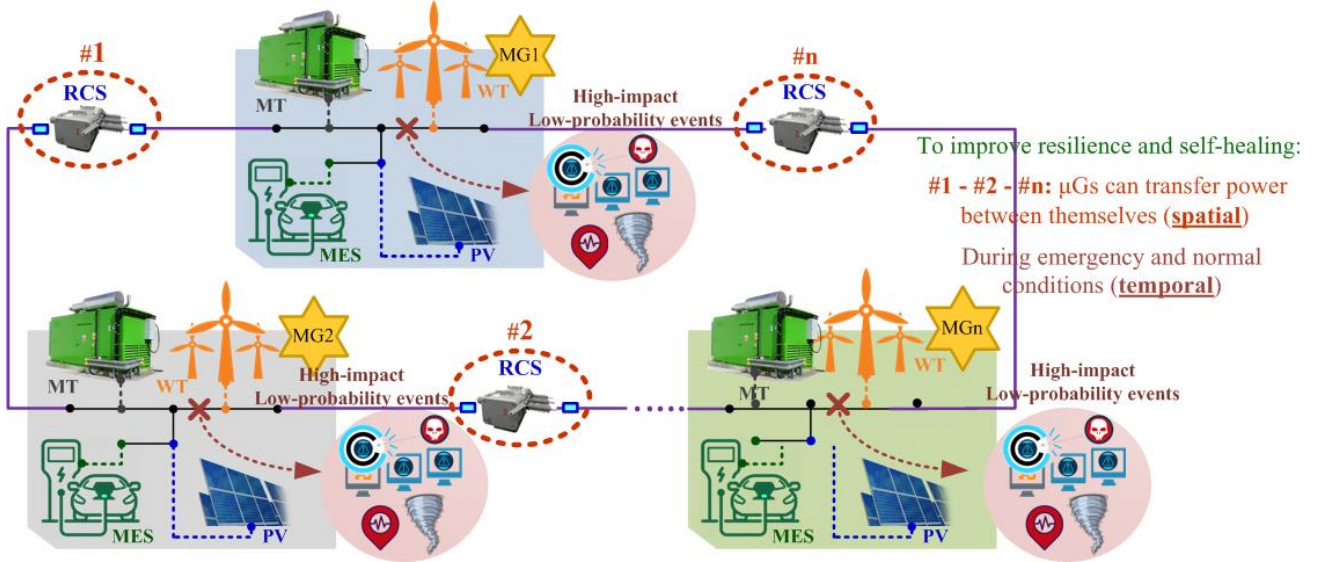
#1

RCS

MT

MG1

WT

High-impact Low-probability events

MES

PV

#n

RCS

To improve resilience and self-healing:

#1 - #2 - #n: μGs can transfer power between themselves (spatial)

During emergency and normal conditions (temporal)

MT

MG2

WT

High-impact Low-probability events

#2

RCS

MES

PV

MT

MGn

WT

High-impact Low-probability events

MES

PV